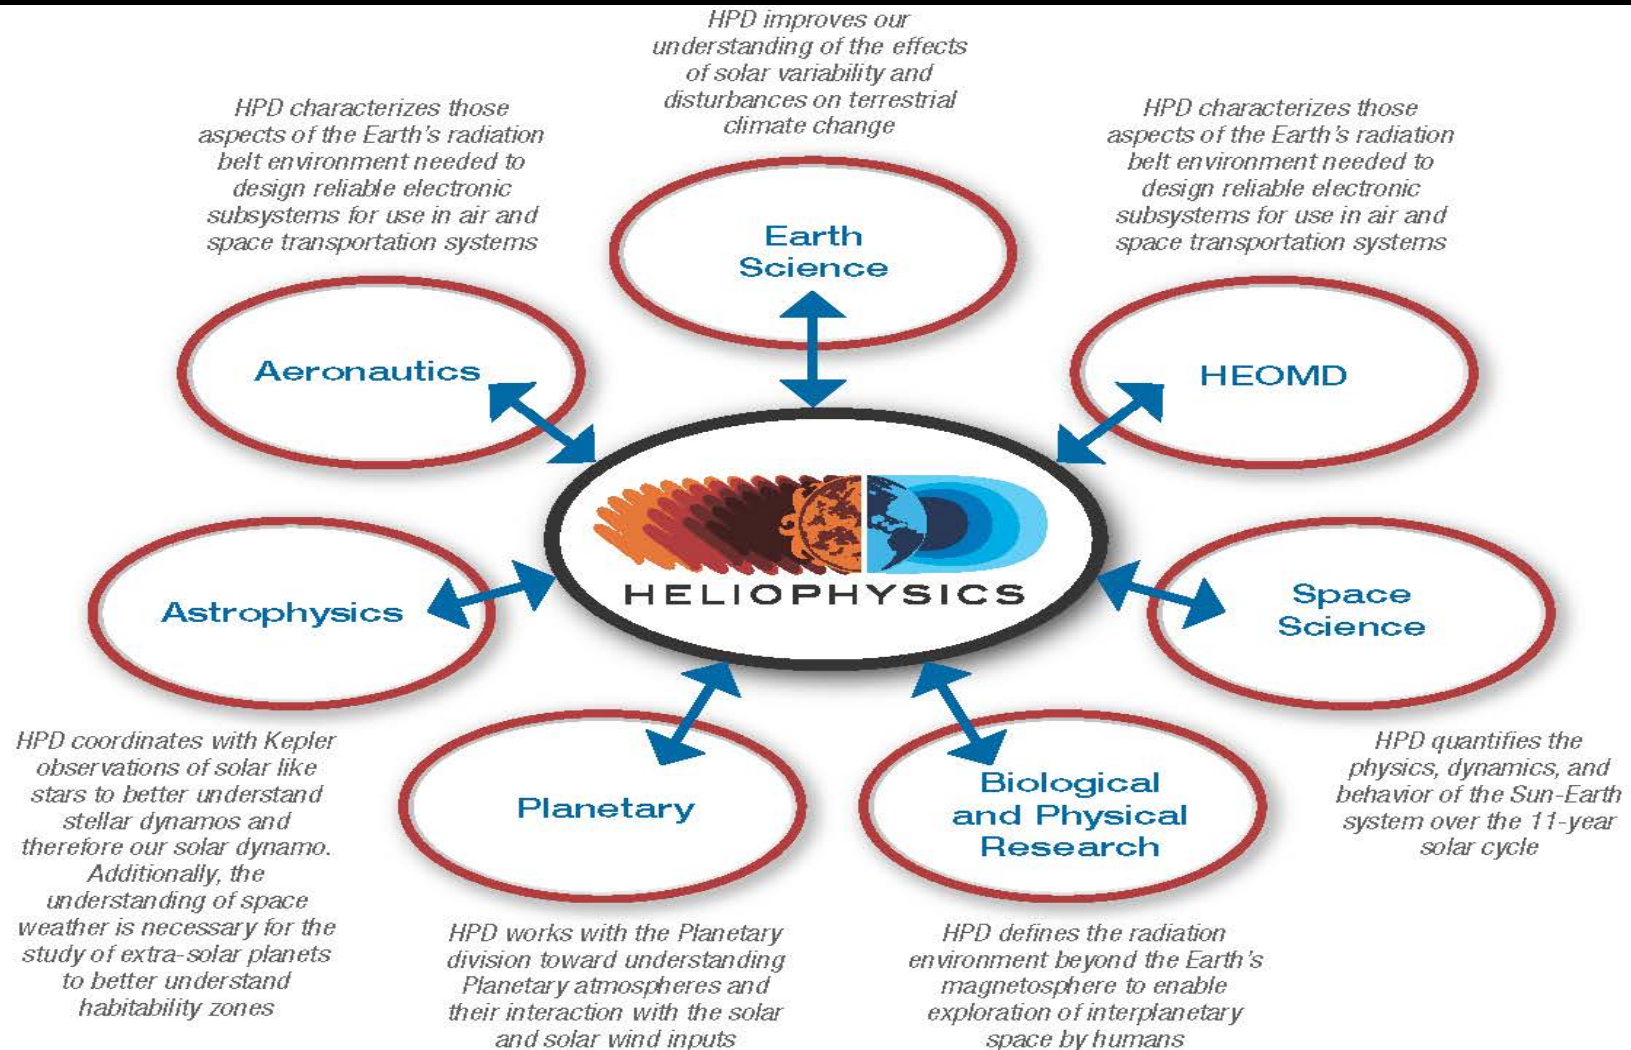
HPD improves our understanding of the effects of solar variability and disturbances on terrestrial climate change

HPD characterizes those aspects of the Earth's radiation belt environment needed to design reliable electronic subsystems for use in air and space transportation systems

HPD characterizes those aspects of the Earth's radiation belt environment needed to design reliable electronic subsystems for use in air and space transportation systems

Earth Science

Aeronautics

HEOMD

HELIOPHYSICS

Astrophysics

Space Science

Planetary

Biological and Physical Research

HPD coordinates with Kepler observations of solar like stars to better understand stellar dynamos and therefore our solar dynamo. Additionally, the understanding of space weather is necessary for the study of extra-solar planets to better understand habitability zones

HPD quantifies the physics, dynamics, and behavior of the Sun-Earth system over the 11-year solar cycle

HPD works with the Planetary division toward understanding Planetary atmospheres and their interaction with the solar and solar wind inputs

HPD defines the radiation environment beyond the Earth's magnetosphere to enable exploration of interplanetary space by humans